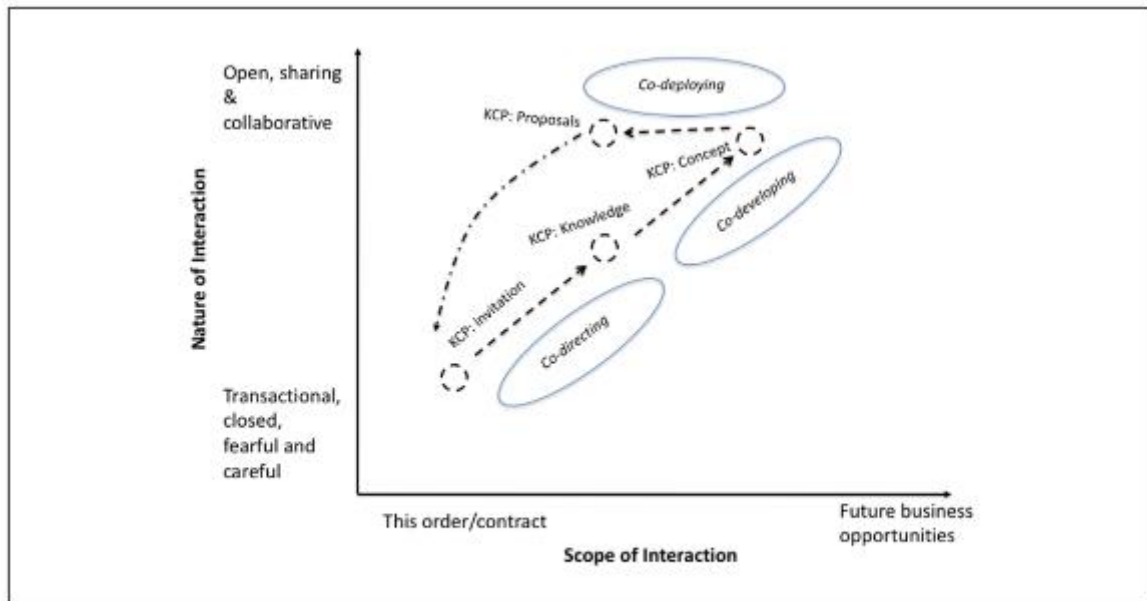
Open, sharing & collaborative

Co-deploying

KCP: Proposals

KCP: Concept

Co-developing

KCP: Knowledge

KCP: Invitation

Co-directing

Nature of Interaction

Transactional, closed, fearful and careful

This order/contract

Future business opportunities

Scope of Interaction